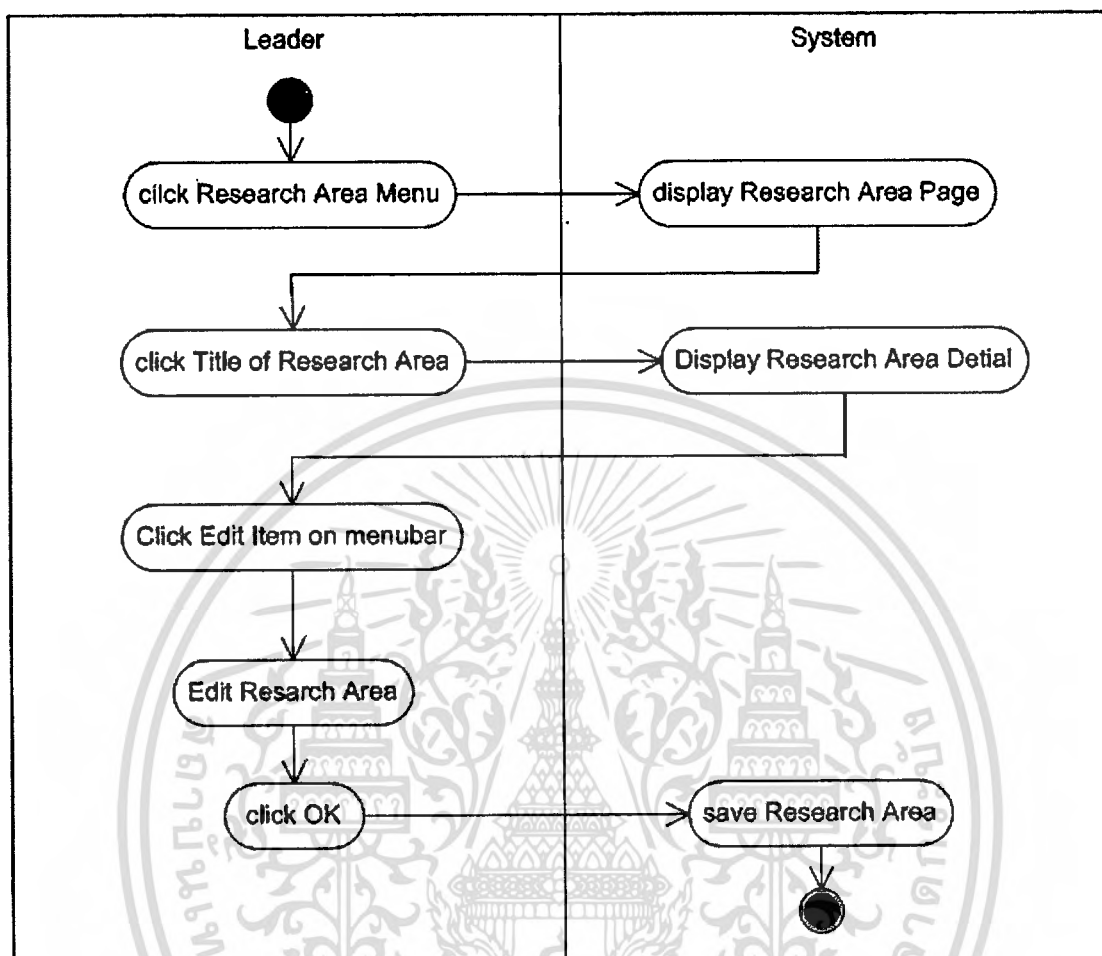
Leader

System

click Research Area Menu

display Research Area Page

click Title of Research Area

Display Research Area Detial

Click Edit Item on menubar

Edit Resarch Area

click OK

save Research Area